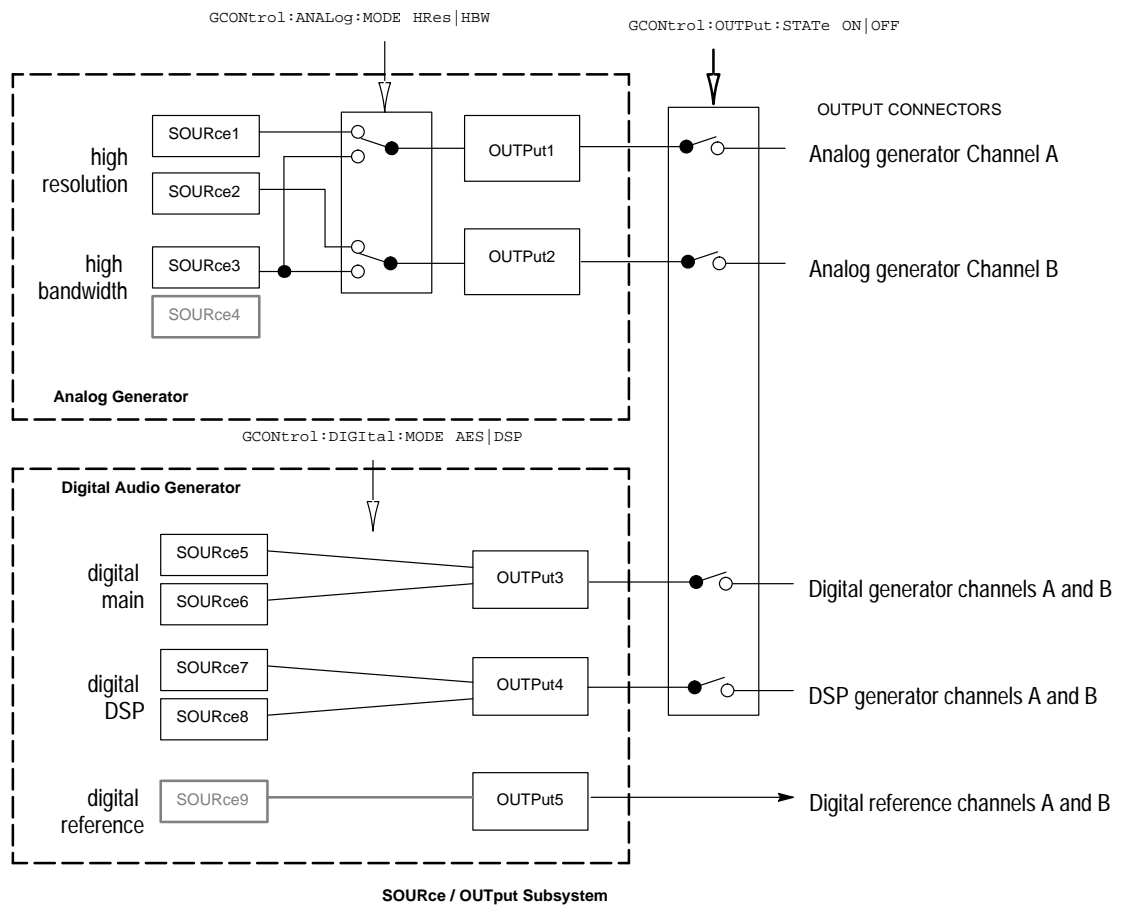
GCONtrol:ANALog:MODE HRes|HBW

GCONtrol:OUTPut:STATe ON|OFF

OUTPUT CONNECTORS

high resolution

SOURce1

SOURce2

high bandwidth

SOURce3

SOURce4

OUTPut1

OUTPut2

Analog generator Channel A

Analog generator Channel B

Analog Generator

GCONtrol:DIGItal:MODE AES|DSP

Digital Audio Generator

digital main

SOURce5

SOURce6

OUTPut3

Digital generator channels A and B

digital DSP

SOURce7

SOURce8

OUTPut4

DSP generator channels A and B

digital reference

SOURce9

OUTPut5

Digital reference channels A and B

SOURce / OUTPut Subsystem